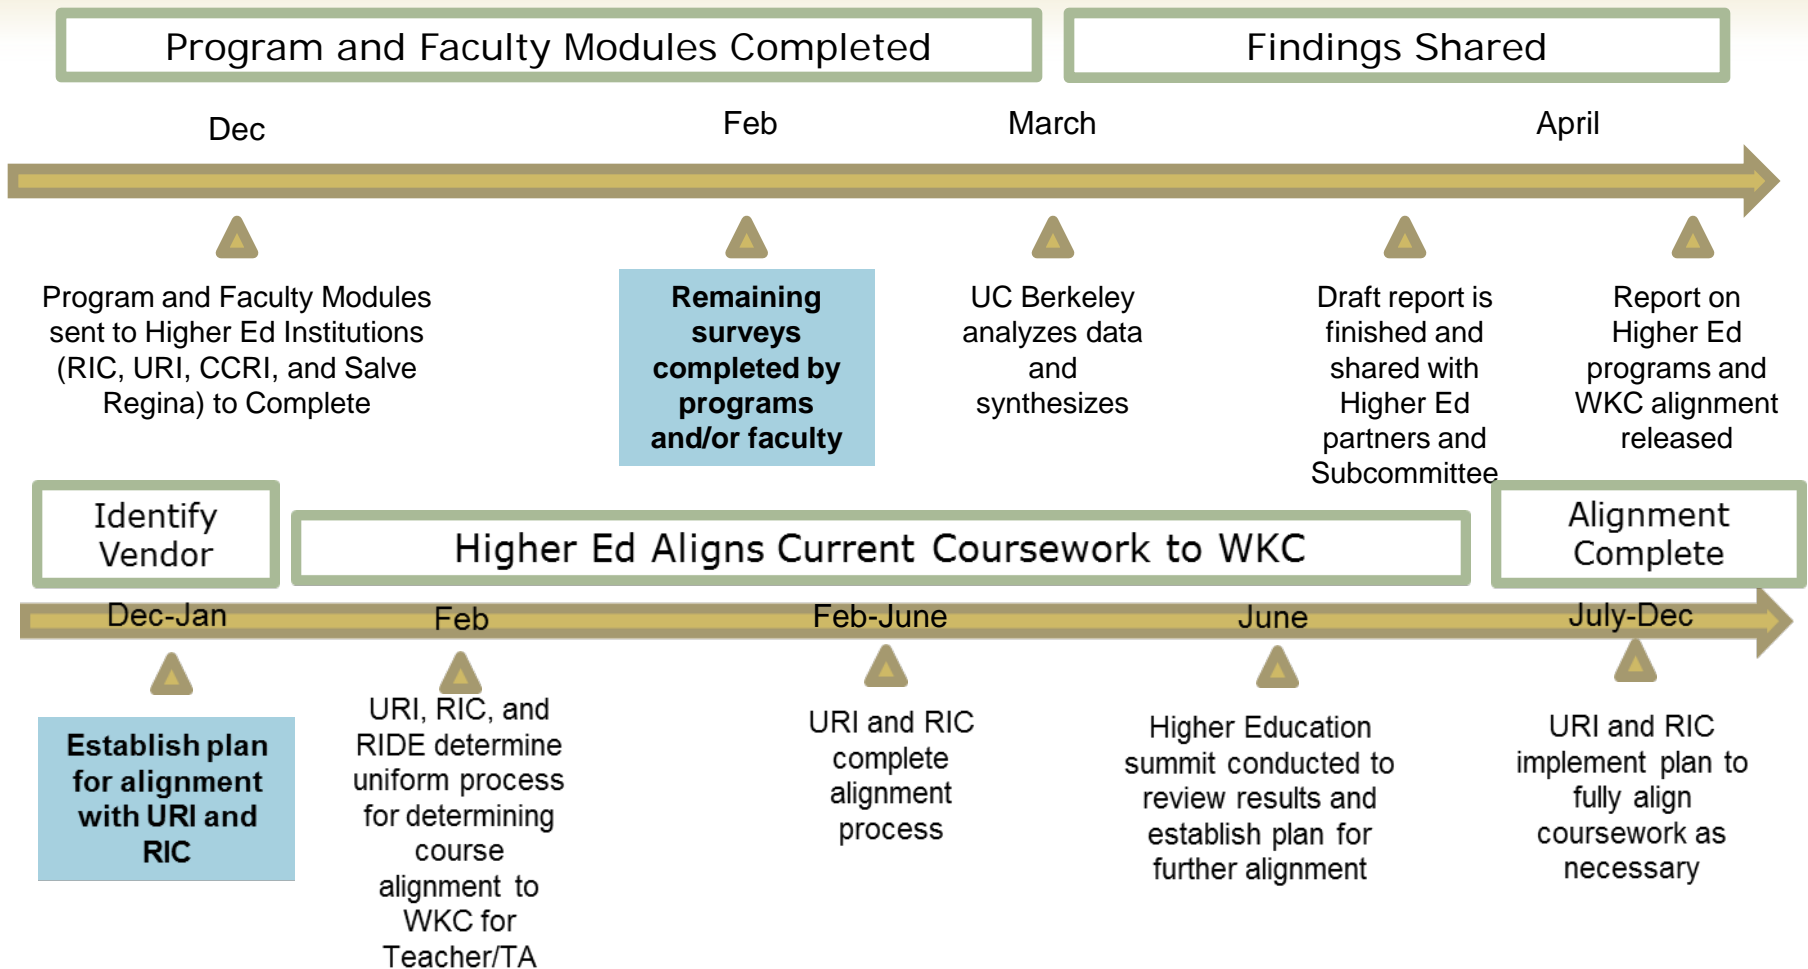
Program and Faculty Modules Completed

Findings Shared

Dec

Feb

March

April

Program and Faculty Modules sent to Higher Ed Institutions (RIC, URI, CCRI, and Salve Regina) to Complete

Remaining surveys completed by programs and/or faculty

UC Berkeley analyzes data and synthesizes

Draft report is finished and shared with Higher Ed partners and Subcommittee

Report on Higher Ed programs and WKC alignment released

Identify Vendor

Higher Ed Aligns Current Coursework to WKC

Alignment Complete

Dec-Jan

Feb

Feb-June

June

July-Dec

Establish plan for alignment with URI and RIC

URI, RIC, and RIDE determine uniform process for determining course alignment to WKC for Teacher/TA

URI and RIC complete alignment process

Higher Education summit conducted to review results and establish plan for further alignment

URI and RIC implement plan to fully align coursework as necessary